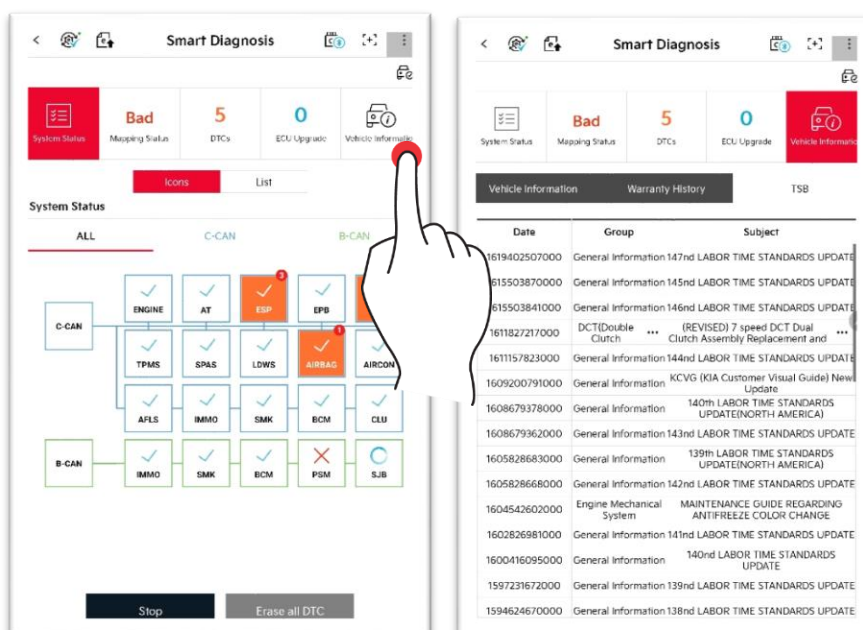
Smart Diagnosis

System Status | Bad Mapping Status | 5 DTCs | 0 ECU Upgrade | Vehicle Informatio

Icons | List

System Status

ALL | C-CAN | B-CAN

C-CAN
ENGINE | AT | ESP 3 | EPB
TPMS | SPAS | LDWS | AIRBAG 1 | AIRCON
AFLS | IMMO | SMK | BCM | CLU

B-CAN
IMMO | SMK | BCM | PSM | SJB

Stop | Erase all DTC

Smart Diagnosis

System Status | Bad Mapping Status | 5 DTCs | 0 ECU Upgrade | Vehicle Informatio

Vehicle Information | Warranty History | TSB

| Date | Group | Subject |
|---|---|---|
| 1619402507000 | General Information | 147nd LABOR TIME STANDARDS UPDATE |
| 1615503870000 | General Information | 145nd LABOR TIME STANDARDS UPDATE |
| 1615503841000 | General Information | 146nd LABOR TIME STANDARDS UPDATE |
| 1611827217000 | DCT(Double Clutch ••• | (REVISED) 7 speed DCT Dual Clutch Assembly Replacement and ••• |
| 1611157823000 | General Information | 144nd LABOR TIME STANDARDS UPDATE |
| 1609200791000 | General Information | KCVG (KIA Customer Visual Guide) New Update |
| 1608679378000 | General Information | 140th LABOR TIME STANDARDS UPDATE(NORTH AMERICA) |
| 1608679362000 | General Information | 143nd LABOR TIME STANDARDS UPDATE |
| 1605828683000 | General Information | 139th LABOR TIME STANDARDS UPDATE(NORTH AMERICA) |
| 1605828668000 | General Information | 142nd LABOR TIME STANDARDS UPDATE |
| 1604542602000 | Engine Mechanical System | MAINTENANCE GUIDE REGARDING ANTIFREEZE COLOR CHANGE |
| 1602826981000 | General Information | 141nd LABOR TIME STANDARDS UPDATE |
| 1600416095000 | General Information | 140nd LABOR TIME STANDARDS UPDATE |
| 1597231672000 | General Information | 139nd LABOR TIME STANDARDS UPDATE |
| 1594624670000 | General Information | 138nd LABOR TIME STANDARDS UPDATE |